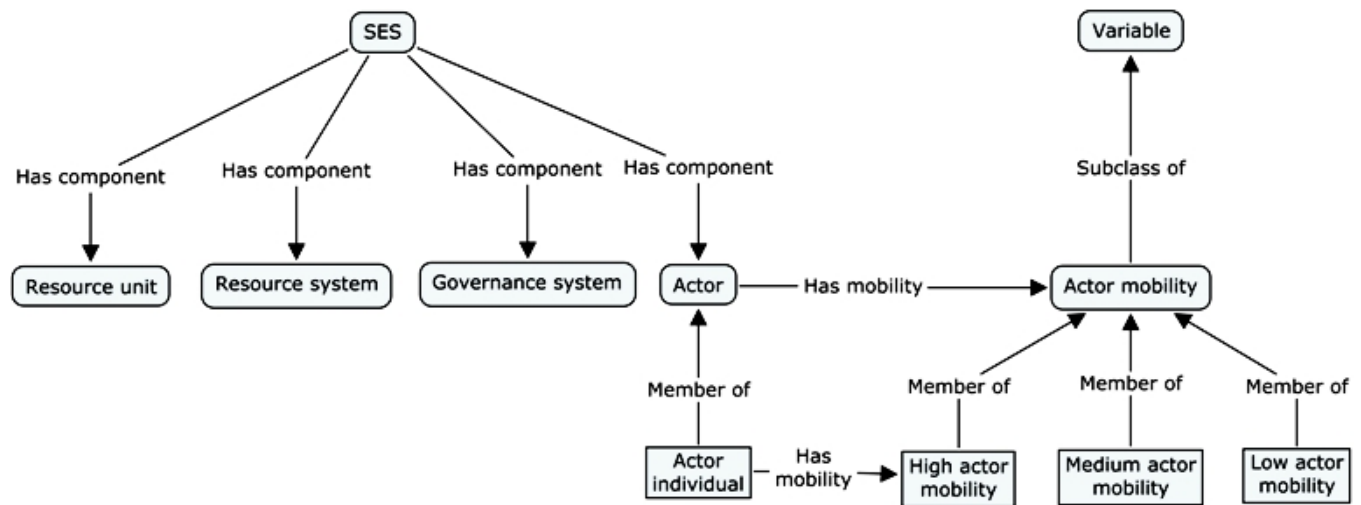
SES

Has component

Has component

Has component

Has component

Resource unit

Resource system

Governance system

Actor

Has mobility

Variable

Subclass of

Actor mobility

Member of

Actor individual

Has mobility

Member of

High actor mobility

Member of

Medium actor mobility

Member of

Low actor mobility